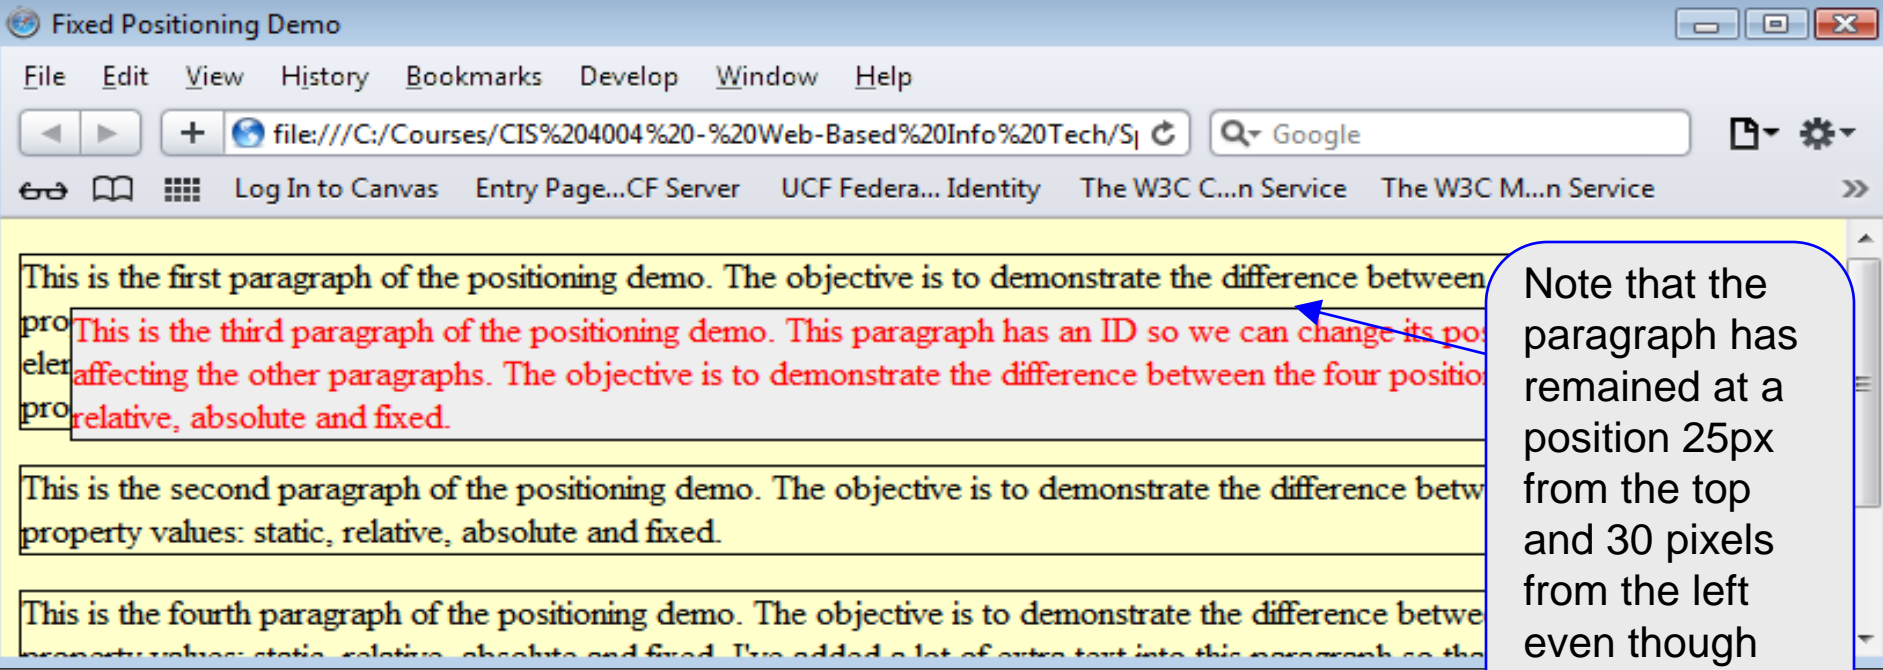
Fixed Positioning Demo

File Edit View History Bookmarks Develop Window Help

file:///C:/Courses/CIS%204004%20-%20Web-Based%20Info%20Tech/S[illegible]

Google

Log In to Canvas Entry Page...CF Server UCF Federa... Identity The W3C C...n Service The W3C M...n Service

This is the first paragraph of the positioning demo. The objective is to demonstrate the difference between

pro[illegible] ele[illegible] pro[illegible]

This is the third paragraph of the positioning demo. This paragraph has an ID so we can change its pos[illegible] affecting the other paragraphs. The objective is to demonstrate the difference between the four positio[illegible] relative, absolute and fixed.

This is the second paragraph of the positioning demo. The objective is to demonstrate the difference betw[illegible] property values: static, relative, absolute and fixed.

This is the fourth paragraph of the positioning demo. The objective is to demonstrate the difference betwe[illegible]

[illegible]

Note that the paragraph has remained at a position 25px from the top and 30 pixels from the left even though